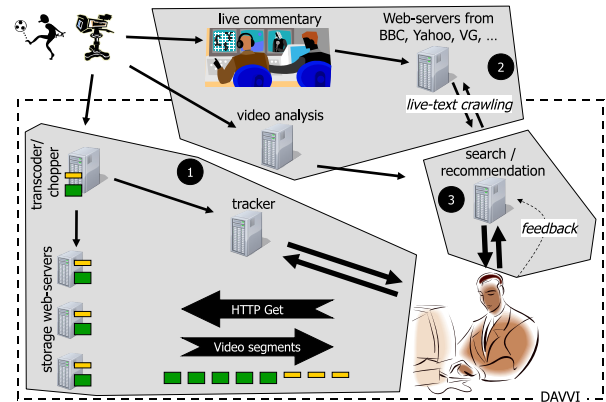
live commentary

Web-servers from BBC, Yahoo, VG, ...

2

live-text crawling

video analysis

transcoder/ chopper

1

tracker

search / recommendation

3

feedback

storage web-servers

HTTP Get

Video segments

DAVVI